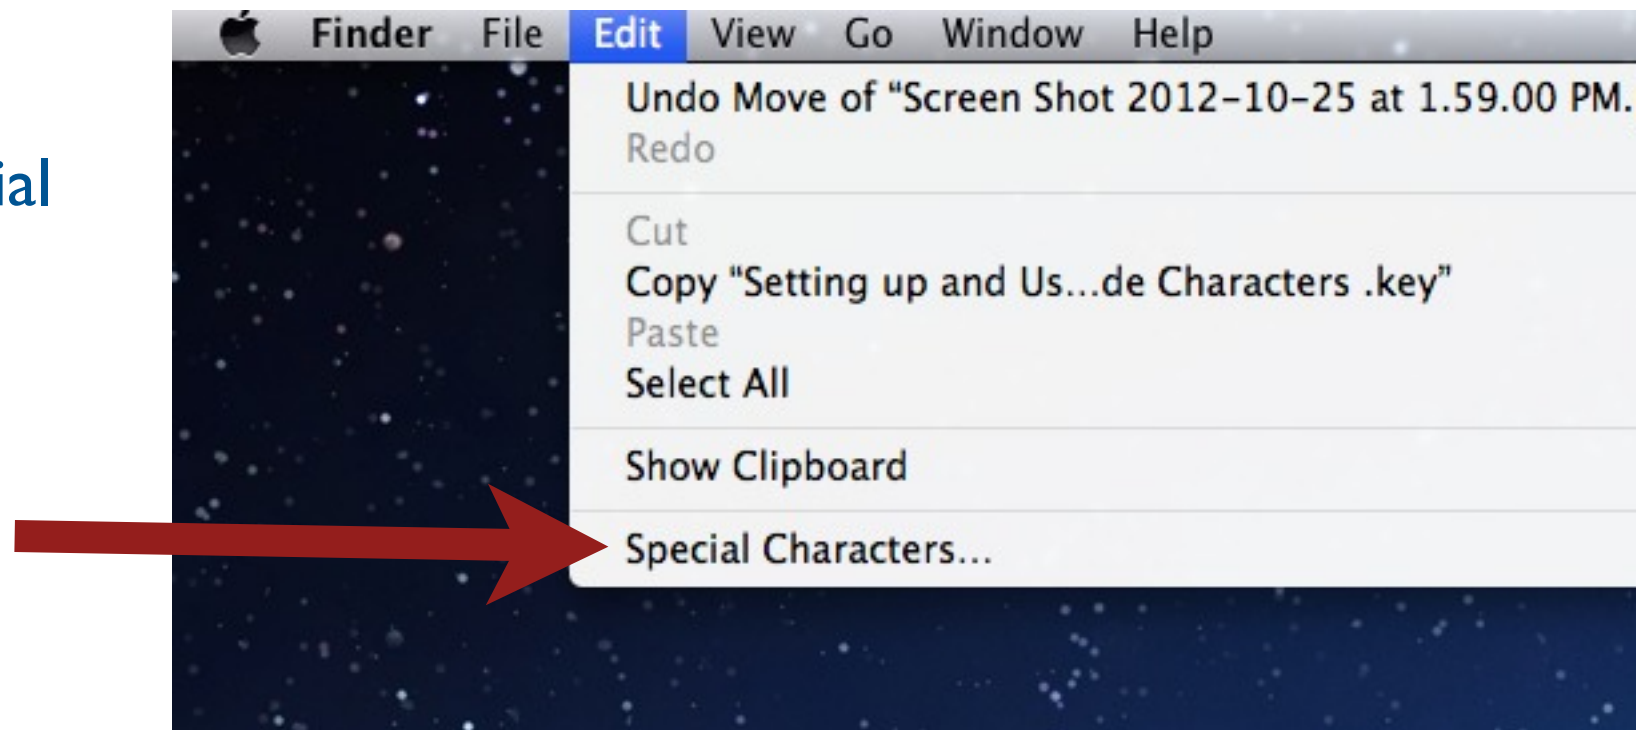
ial

Finder File Edit View Go Window Help

Undo Move of "Screen Shot 2012-10-25 at 1.59.00 PM.
Redo

Cut
Copy "Setting up and Us...de Characters .key"
Paste
Select All

Show Clipboard

Special Characters...